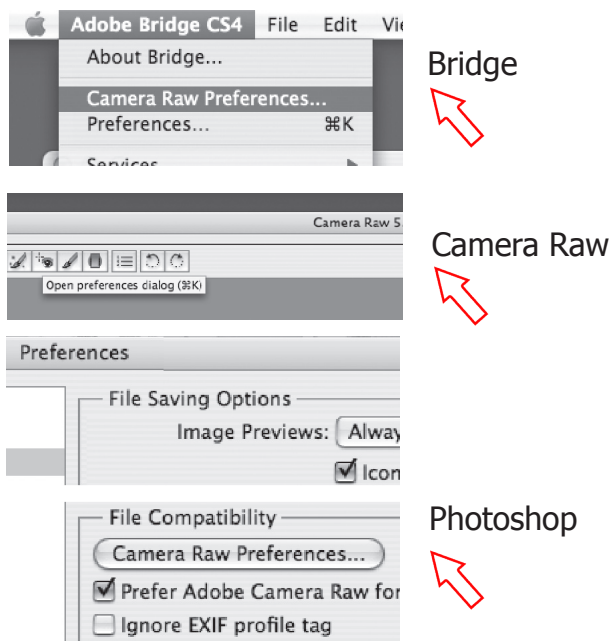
Adobe Bridge CS4 File Edit Vie

About Bridge...

Camera Raw Preferences...

Preferences... ⌘K

Services

Bridge

Camera Raw 5

Open preferences dialog (⌘K)

Camera Raw

Preferences

File Saving Options

Image Previews: Alway

Icon

File Compatibility

Camera Raw Preferences...

Prefer Adobe Camera Raw for

Ignore EXIF profile tag

Photoshop